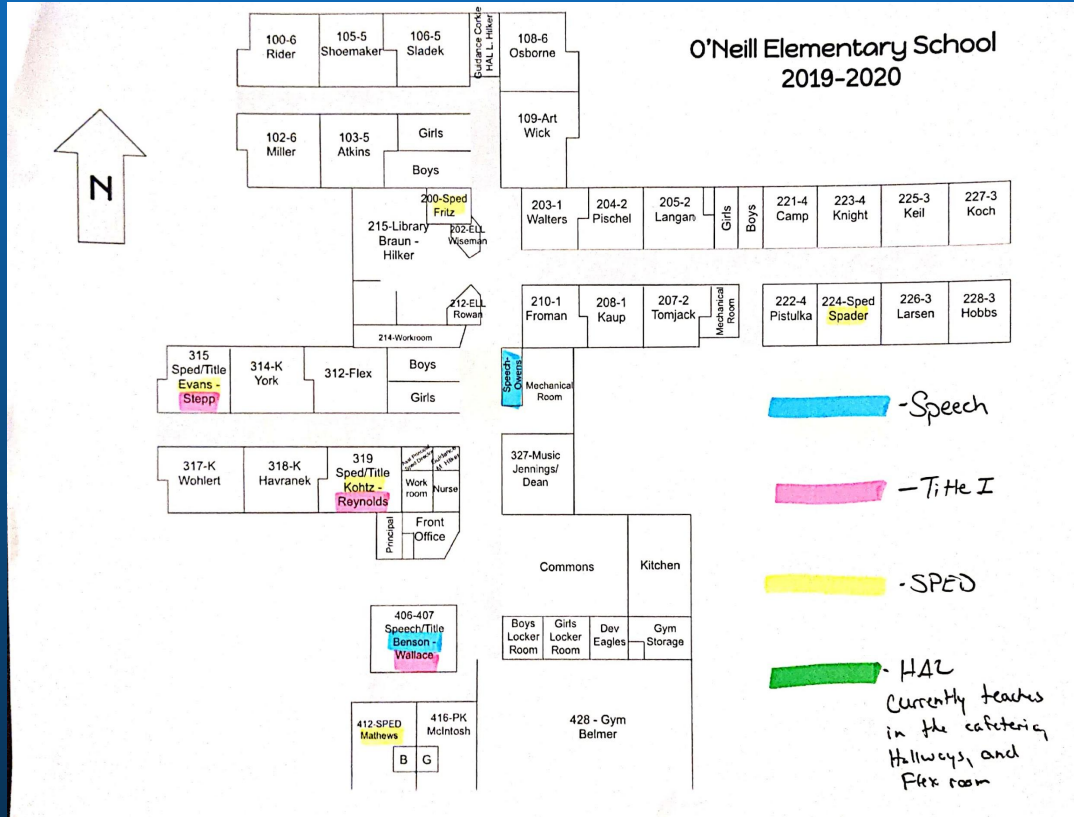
O'Neill Elementary School
2019-2020

N

100-6 Rider

105-5 Shoemaker

106-5 Sladek

Guidance Cordell
HAL L. Hilker

108-6 Osborne

102-6 Miller

103-5 Atkins

Girls

Boys

109-Art Wick

200-Sped Fritz

215-Library Braun - Hilker

202-ELL Wiseman

203-1 Walters

204-2 Pischel

205-2 Langan

Girls

Boys

221-4 Camp

223-4 Knight

225-3 Keil

227-3 Koch

212-ELL Rowan

210-1 Froman

208-1 Kaup

207-2 Tomjack

Mechanical Room

222-4 Pistulka

224-Sped Spader

226-3 Larsen

228-3 Hobbs

214-Workroom

315 Sped/Title Evans - Stepp

314-K York

312-Flex

Boys

Girls

Speech-Owens

Mechanical Room

-Speech

-Title I

-SPED

- HAL
Currently teaches in the cafeteria, Hallways, and Flex room

317-K Wohlert

318-K Havranek

319 Sped/Title Kohtz - Reynolds

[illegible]

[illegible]

Work room

Nurse

327-Music Jennings/ Dean

Principal

Front Office

Commons

Kitchen

406-407 Speech/Title Benson - Wallace

Boys Locker Room

Girls Locker Room

Dev Eagles

Gym Storage

412-SPED Mathews

416-PK McIntosh

B

G

428 - Gym Belmer